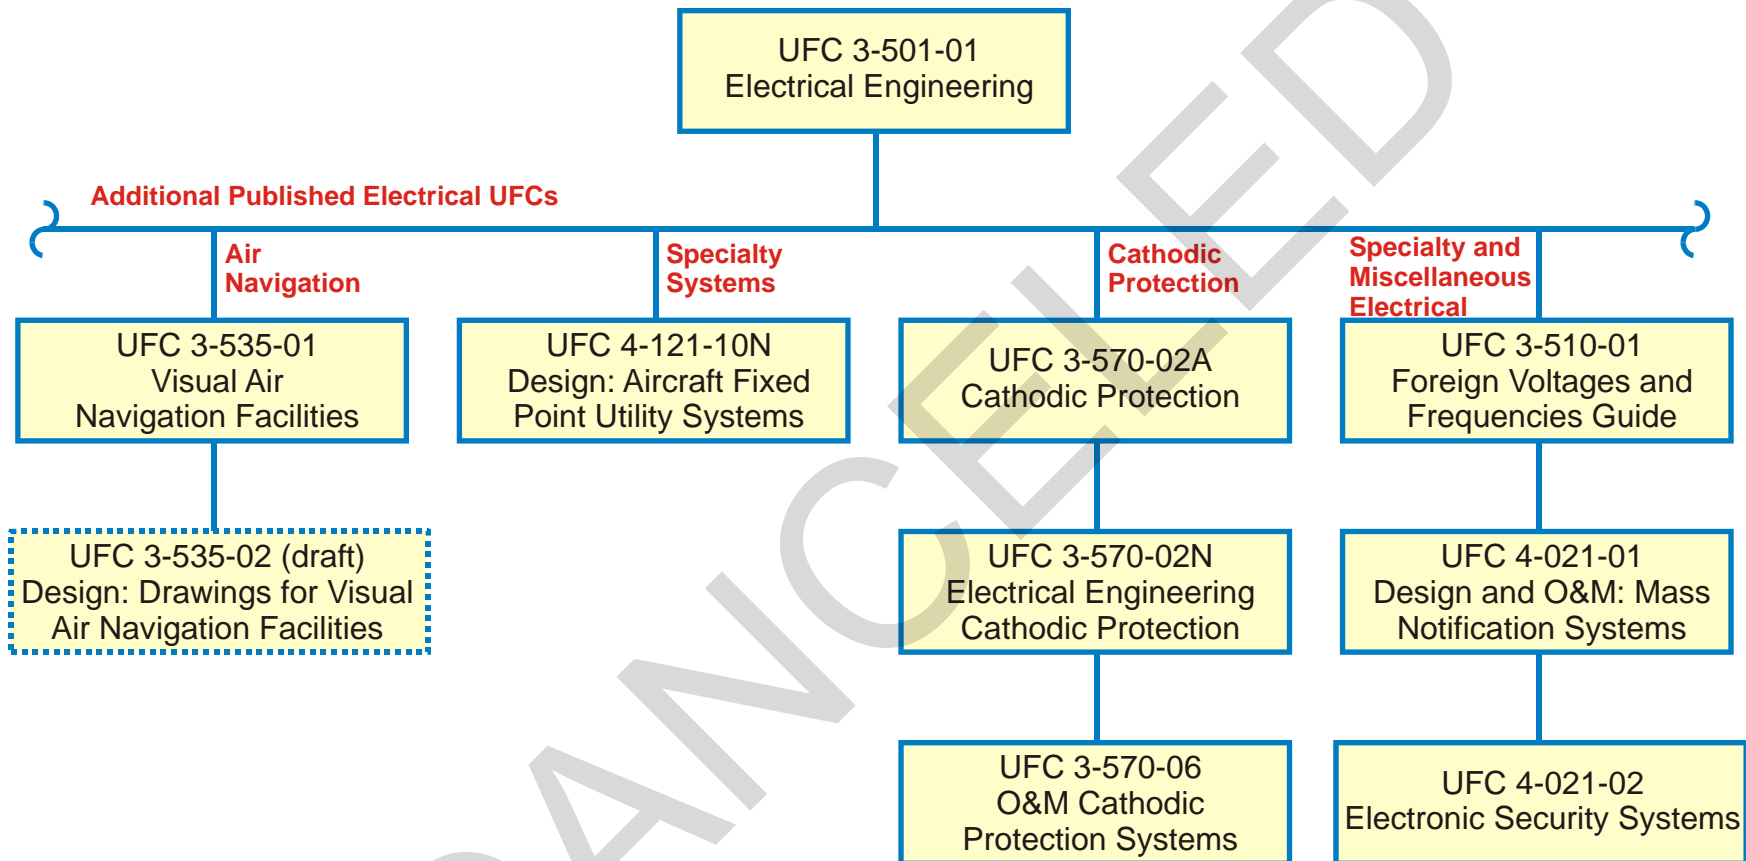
UFC 3-501-01
Electrical Engineering

Additional Published Electrical UFCs

Air Navigation

UFC 3-535-01
Visual Air Navigation Facilities

UFC 3-535-02 (draft)
Design: Drawings for Visual Air Navigation Facilities

Specialty Systems

UFC 4-121-10N
Design: Aircraft Fixed Point Utility Systems

Cathodic Protection

UFC 3-570-02A
Cathodic Protection

UFC 3-570-02N
Electrical Engineering Cathodic Protection

UFC 3-570-06
O&M Cathodic Protection Systems

Specialty and Miscellaneous Electrical

UFC 3-510-01
Foreign Voltages and Frequencies Guide

UFC 4-021-01
Design and O&M: Mass Notification Systems

UFC 4-021-02
Electronic Security Systems

CANCELED